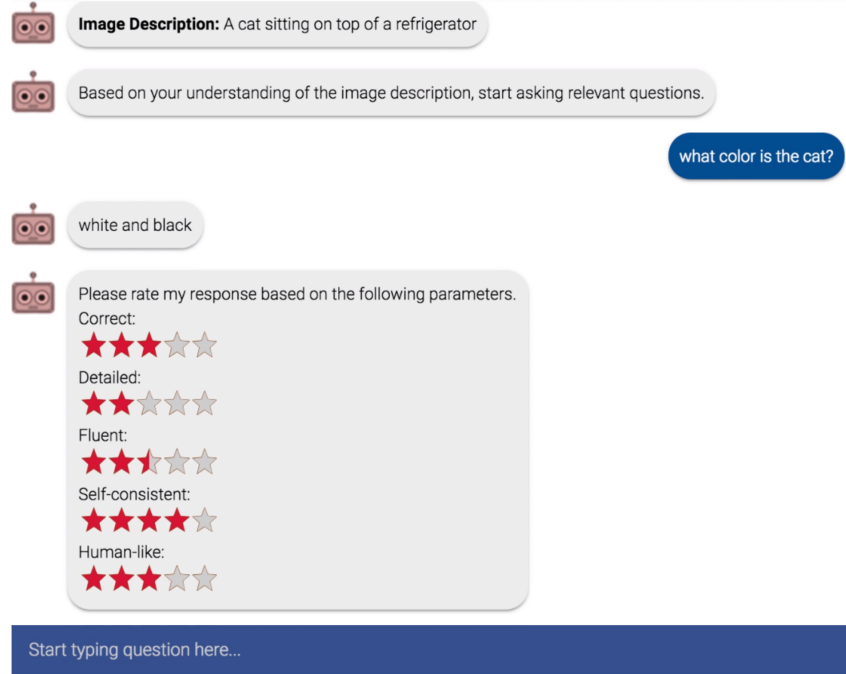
**Image Description:** A cat sitting on top of a refrigerator

Based on your understanding of the image description, start asking relevant questions.

what color is the cat?

white and black

Please rate my response based on the following parameters.
Correct:
Detailed:
Fluent:
Self-consistent:
Human-like:

Start typing question here...